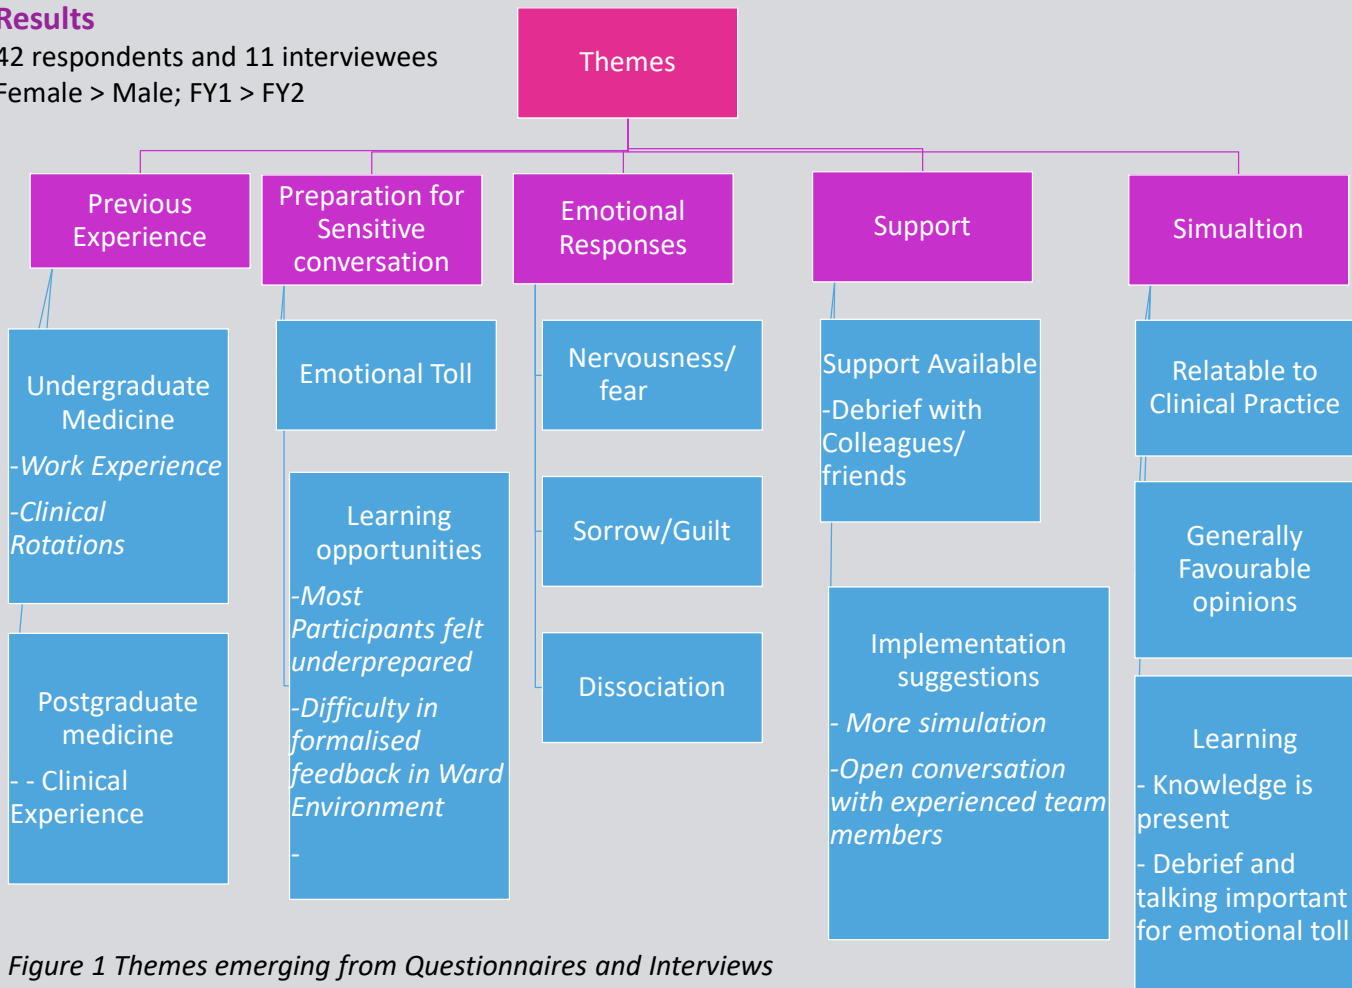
Results
42 respondents and 11 interviewees
Female > Male; FY1 > FY2

Themes

Previous Experience

Undergraduate Medicine
-Work Experience
-Clinical Rotations

Postgraduate medicine
- - Clinical Experience

Preparation for Sensitive conversation

Emotional Toll

Learning opportunities
-Most Participants felt underprepared
-Difficulty in formalised feedback in Ward Environment
-

Emotional Responses

Nervousness/ fear

Sorrow/Guilt

Dissociation

Support

Support Available
-Debrief with Colleagues/ friends

Implementation suggestions
- More simulation
-Open conversation with experienced team members

Simualtion

Relatable to Clinical Practice

Generally Favourable opinions

Learning
- Knowledge is present
- Debrief and talking important for emotional toll

Figure 1 Themes emerging from Questionnaires and Interviews